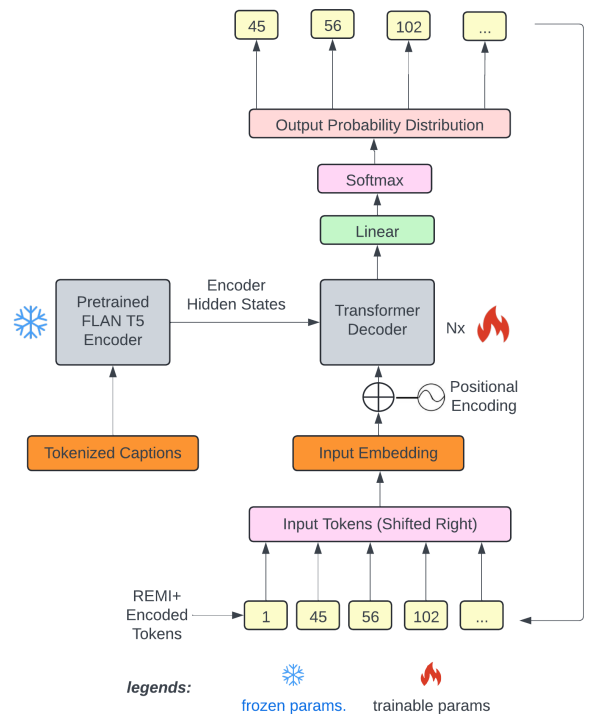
45
56
102
...

Output Probability Distribution

Softmax

Linear

Pretrained FLAN T5 Encoder

Encoder Hidden States

Transformer Decoder

Nx

Positional Encoding

Tokenized Captions

Input Embedding

Input Tokens (Shifted Right)

REMI+ Encoded Tokens

1
45
56
102
...

legends:

frozen params.

trainable params